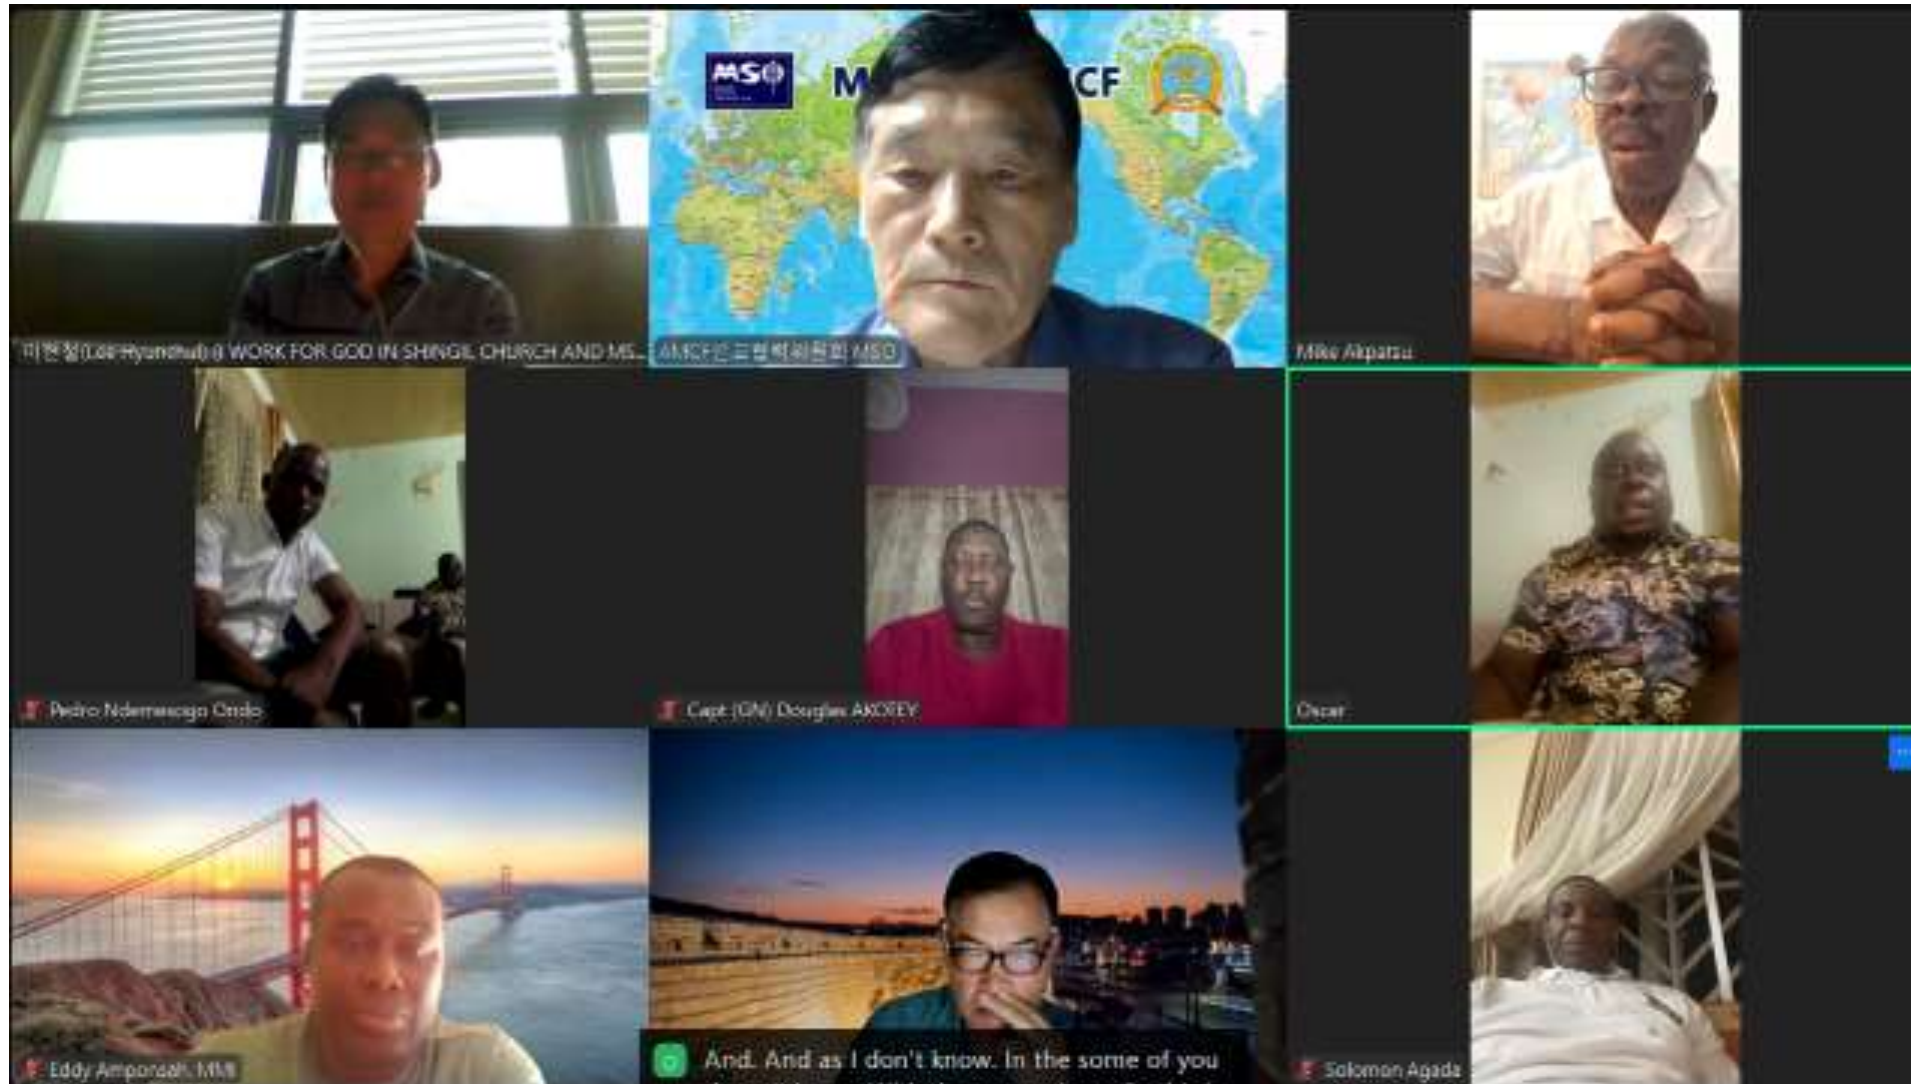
MSO

M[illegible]CF

이현철(Lee Hyunchul) WORK FOR GOD IN SHINGIL CHURCH AND MS...

AMCF선교협력위원회 MSO

Mike Akpatsu

Pedro Ndemesogo Ondo

Capt (GN) Douglas AKOTEY

Oscar

Eddy Amponsah, MMI

And. And as I don't know. In the some of you

Solomon Agada